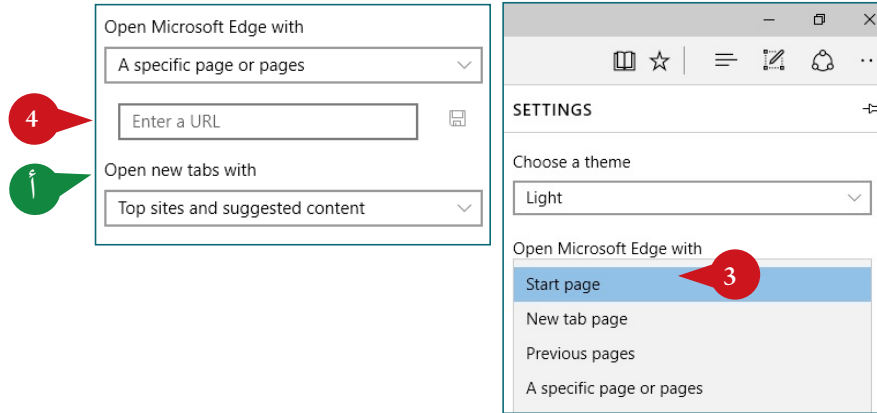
Open Microsoft Edge with

A specific page or pages

4

Enter a URL

أ

Open new tabs with

Top sites and suggested content

SETTINGS

Choose a theme

Light

Open Microsoft Edge with

3

Start page

New tab page

Previous pages

A specific page or pages